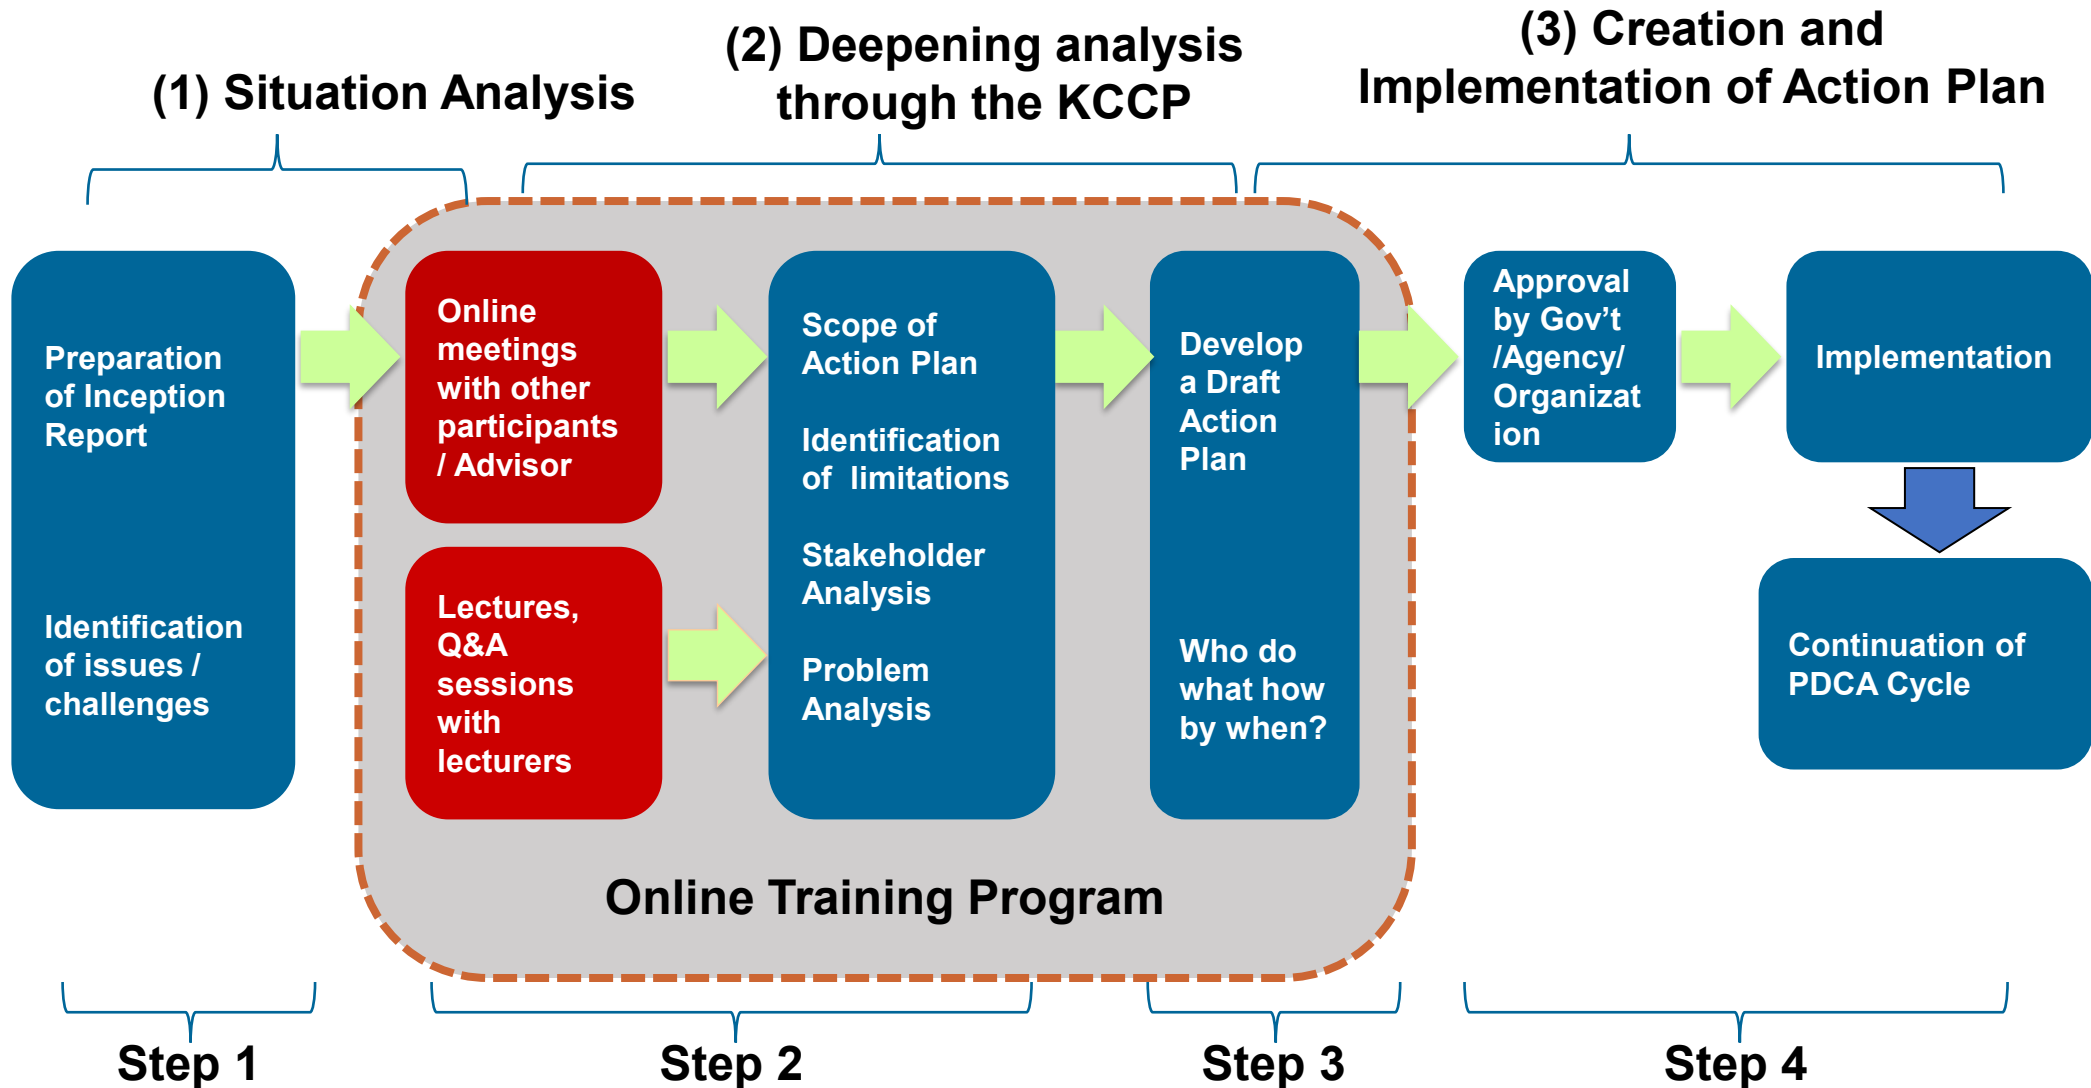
(1) Situation Analysis

(2) Deepening analysis through the KCCP

(3) Creation and Implementation of Action Plan

Preparation of Inception Report

Identification of issues / challenges

Online meetings with other participants / Advisor

Lectures, Q&A sessions with lecturers

Scope of Action Plan

Identification of limitations

Stakeholder Analysis

Problem Analysis

Develop a Draft Action Plan

Who do what how by when?

Approval by Gov't /Agency/ Organization

Implementation

Continuation of PDCA Cycle

Online Training Program

Step 1

Step 2

Step 3

Step 4